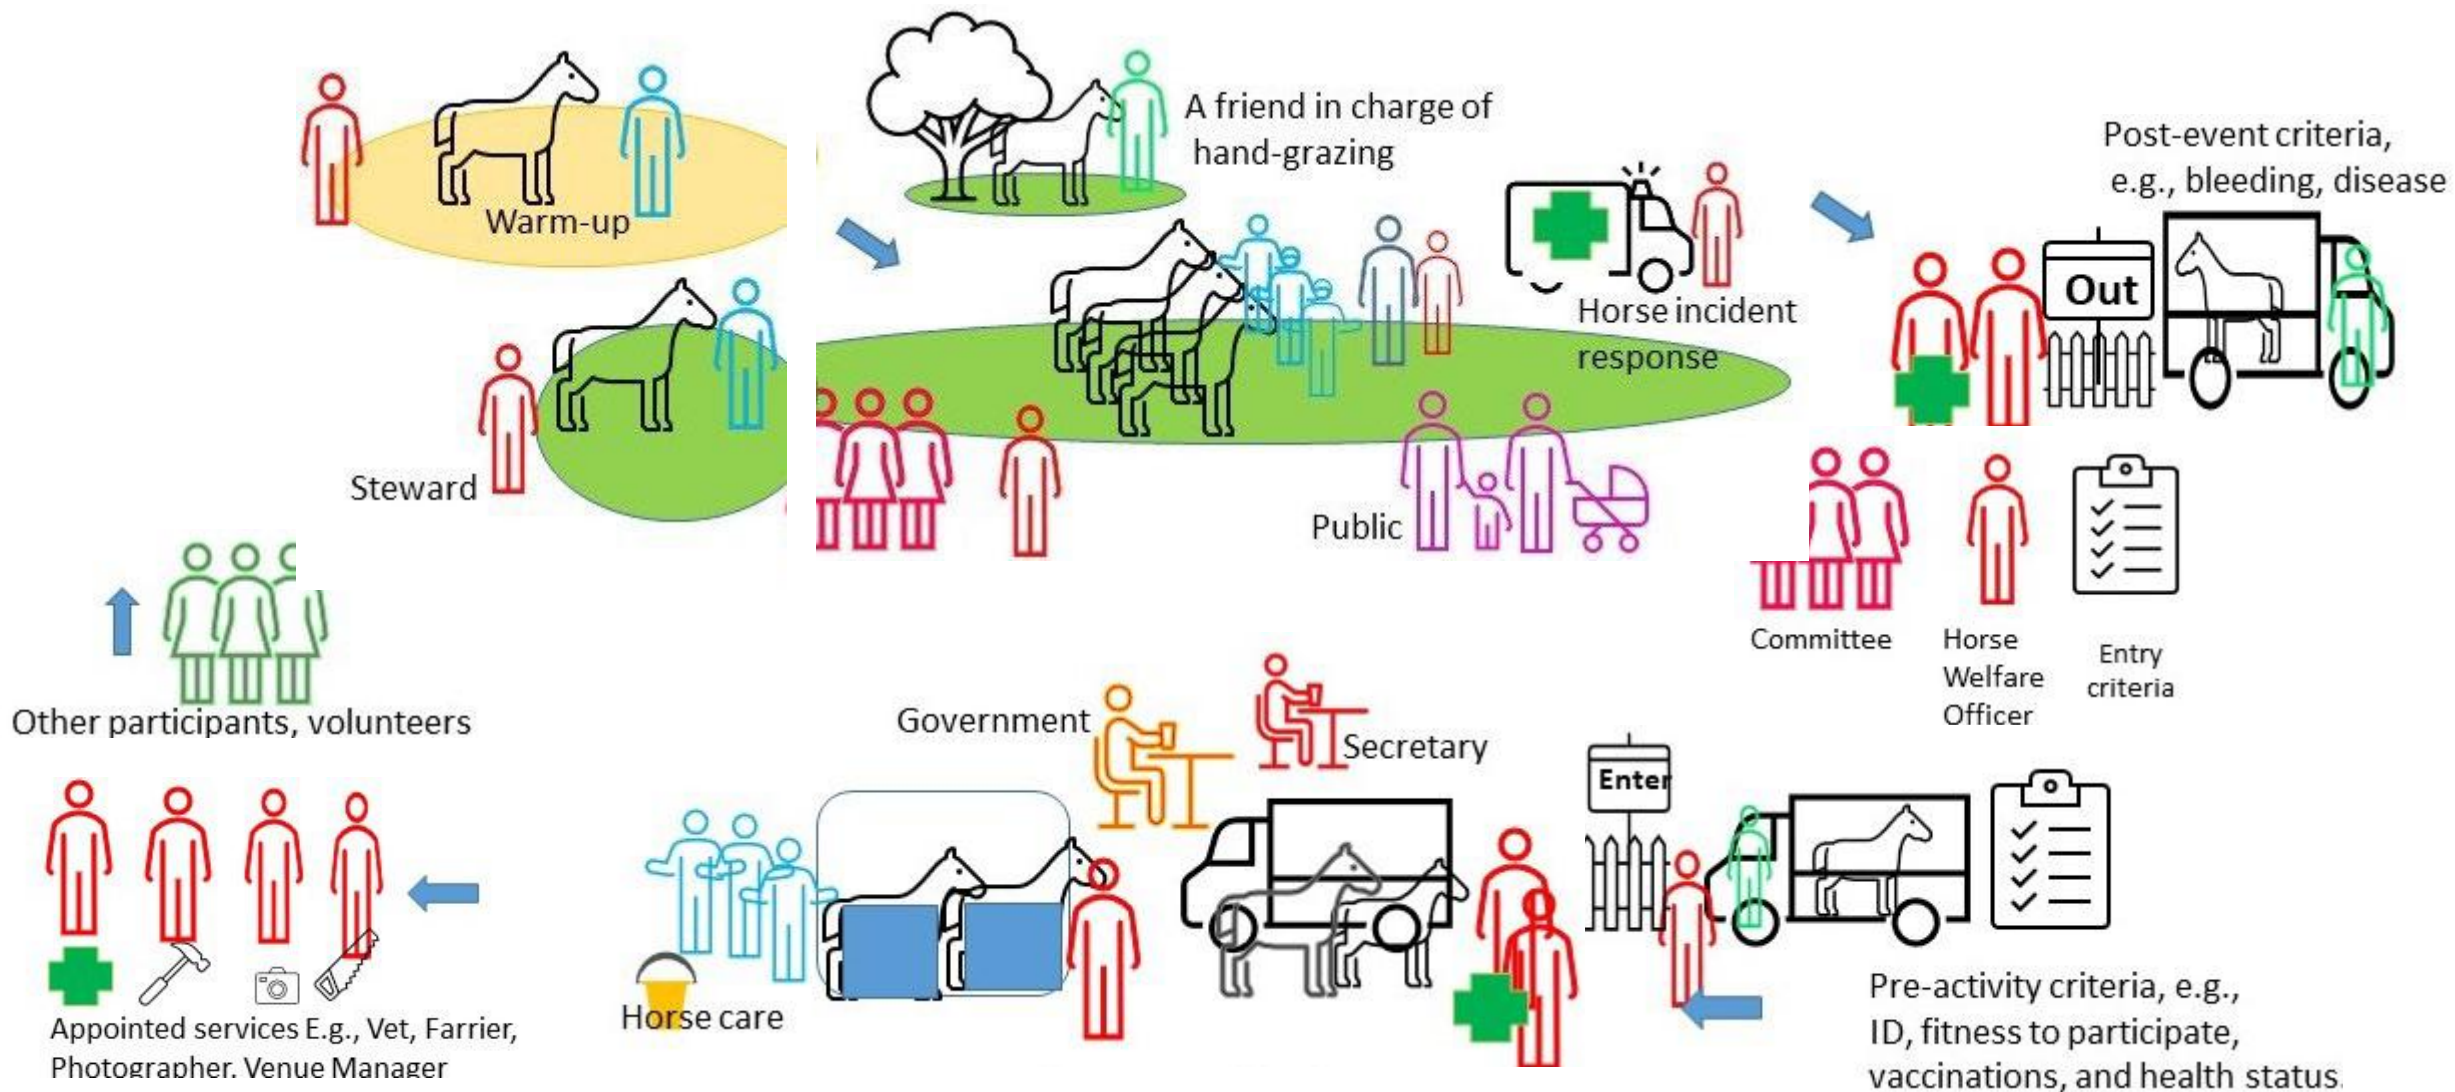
Warm-up

A friend in charge of hand-grazing

Post-event criteria, e.g., bleeding, disease

Out

Horse incident response

Steward

Public

Committee

Horse Welfare Officer

Entry criteria

Other participants, volunteers

Government

Secretary

Enter

Appointed services E.g., Vet, Farrier, Photographer, Venue Manager

Horse care

Pre-activity criteria, e.g., ID, fitness to participate, vaccinations, and health status.